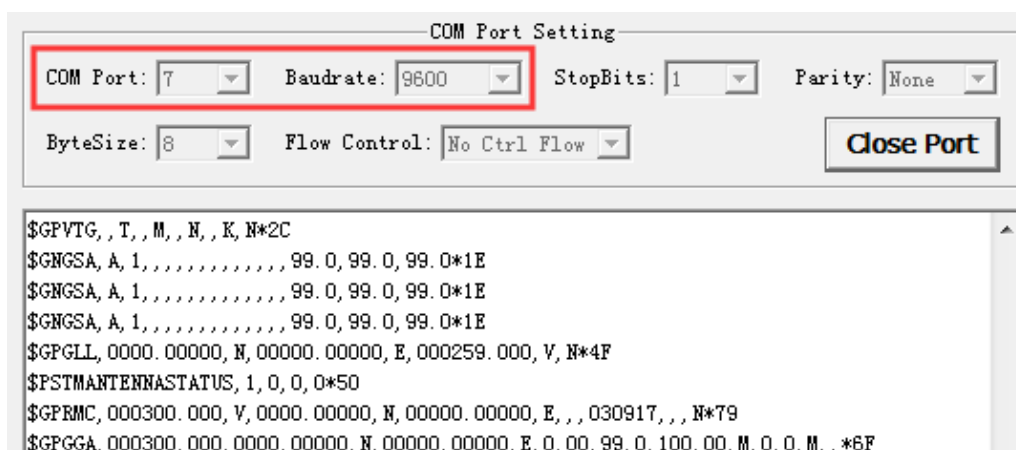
COM Port Setting

COM Port: 7

Baudrate: 9600

StopBits: 1

Parity: None

ByteSize: 8

Flow Control: No Ctrl Flow

Close Port

$GPVTG,,T,,M,,N,,K,N*2C
$GNGSA,A,1,,,,,,,,,,,,,99.0,99.0,99.0*1E
$GNGSA,A,1,,,,,,,,,,,,,99.0,99.0,99.0*1E
$GNGSA,A,1,,,,,,,,,,,,,99.0,99.0,99.0*1E
$GPGLL,0000.00000,N,00000.00000,E,000259.000,V,N*4F
$PSTMANTENNASTATUS,1,0,0,0*50
$GPRMC,000300.000,V,0000.00000,N,00000.00000,E,,,030917,,,N*79
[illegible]